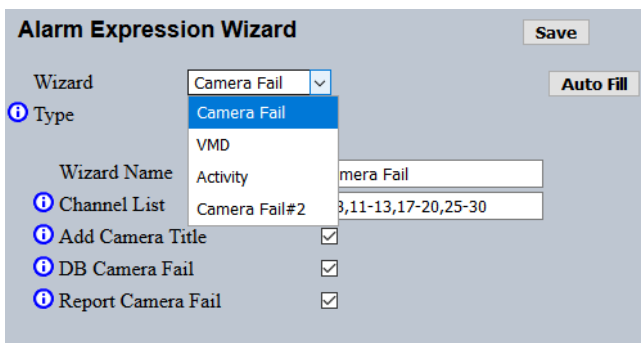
Alarm Expression Wizard

Save

Wizard

Camera Fail

Auto Fill

Type

Camera Fail

VMD

Activity

Camera Fail#2

Wizard Name

mera Fail

Channel List

3,11-13,17-20,25-30

Add Camera Title

DB Camera Fail

Report Camera Fail